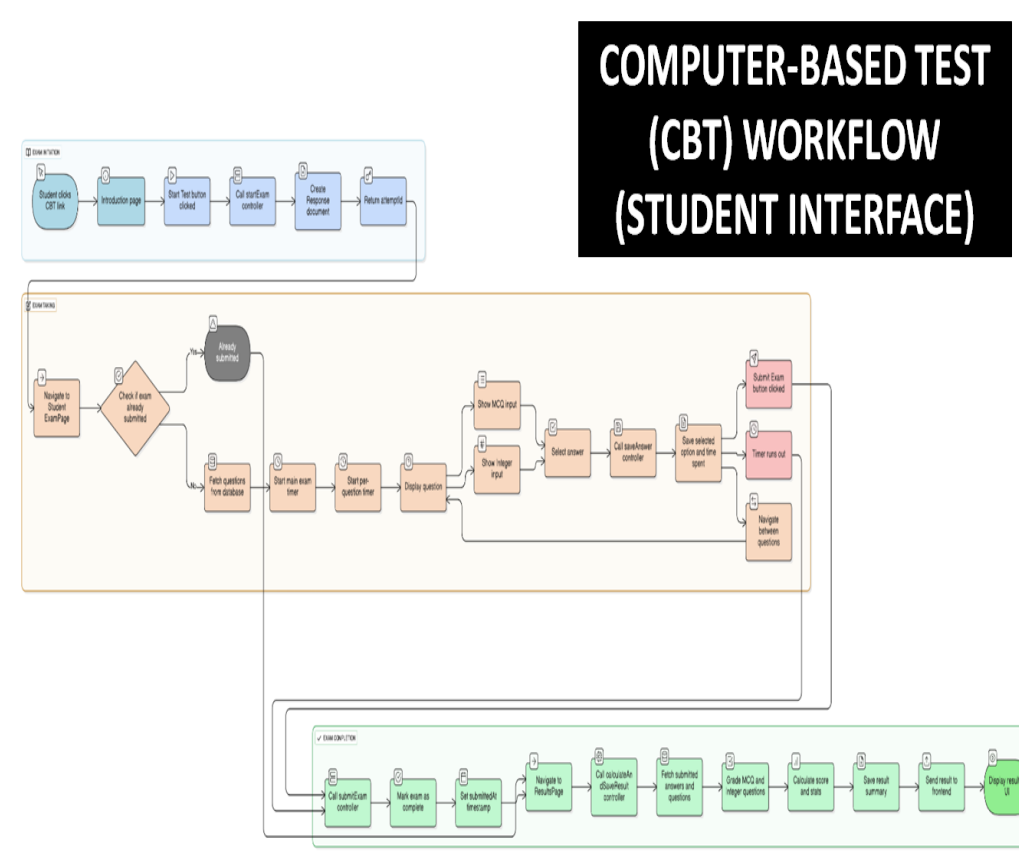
COMPUTER-BASED TEST (CBT) WORKFLOW (STUDENT INTERFACE)

EXAM INITIATION

Student clicks CBT link

Introduction page

Start Test button clicked

Call startExam controller

Create Response document

Return attemptId

EXAM TAKING

Navigate to Student ExamPage

Check if exam already submitted

Yes

Already submitted

No

Fetch questions from database

Start main exam timer

Start per-question timer

Display question

Show MCQ input

Show Integer input

Select answer

Call saveAnswer controller

Save selected option and time spent

Submit Exam button clicked

Timer runs out

Navigate between questions

EXAM COMPLETION

Call submitExam controller

Mark exam as complete

Set submittedAt timestamp

Navigate to ResultsPage

Call calculateAndSaveResult controller

Fetch submitted answers and questions

Grade MCQ and integer questions

Calculate score and stats

Save result summary

Send result to frontend

Display result UI